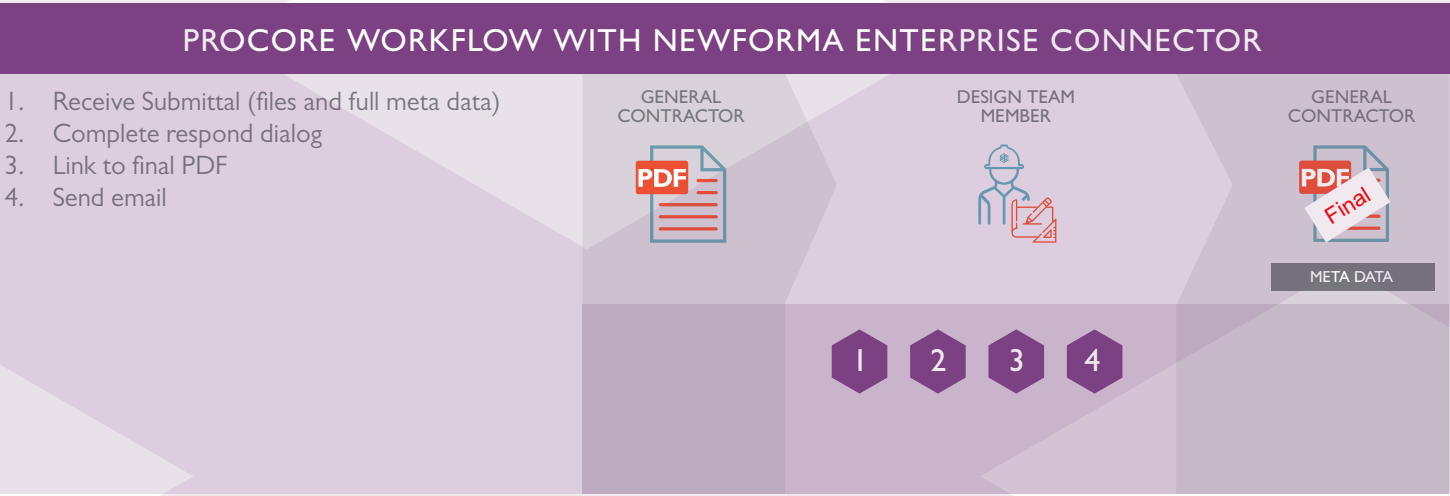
PROCORE WORKFLOW WITH NEWFORMA ENTERPRISE CONNECTOR

1. Receive Submittal (files and full meta data)
2. Complete respond dialog
3. Link to final PDF
4. Send email

GENERAL CONTRACTOR

PDF

DESIGN TEAM MEMBER

GENERAL CONTRACTOR

PDF

Final

META DATA

1 2 3 4